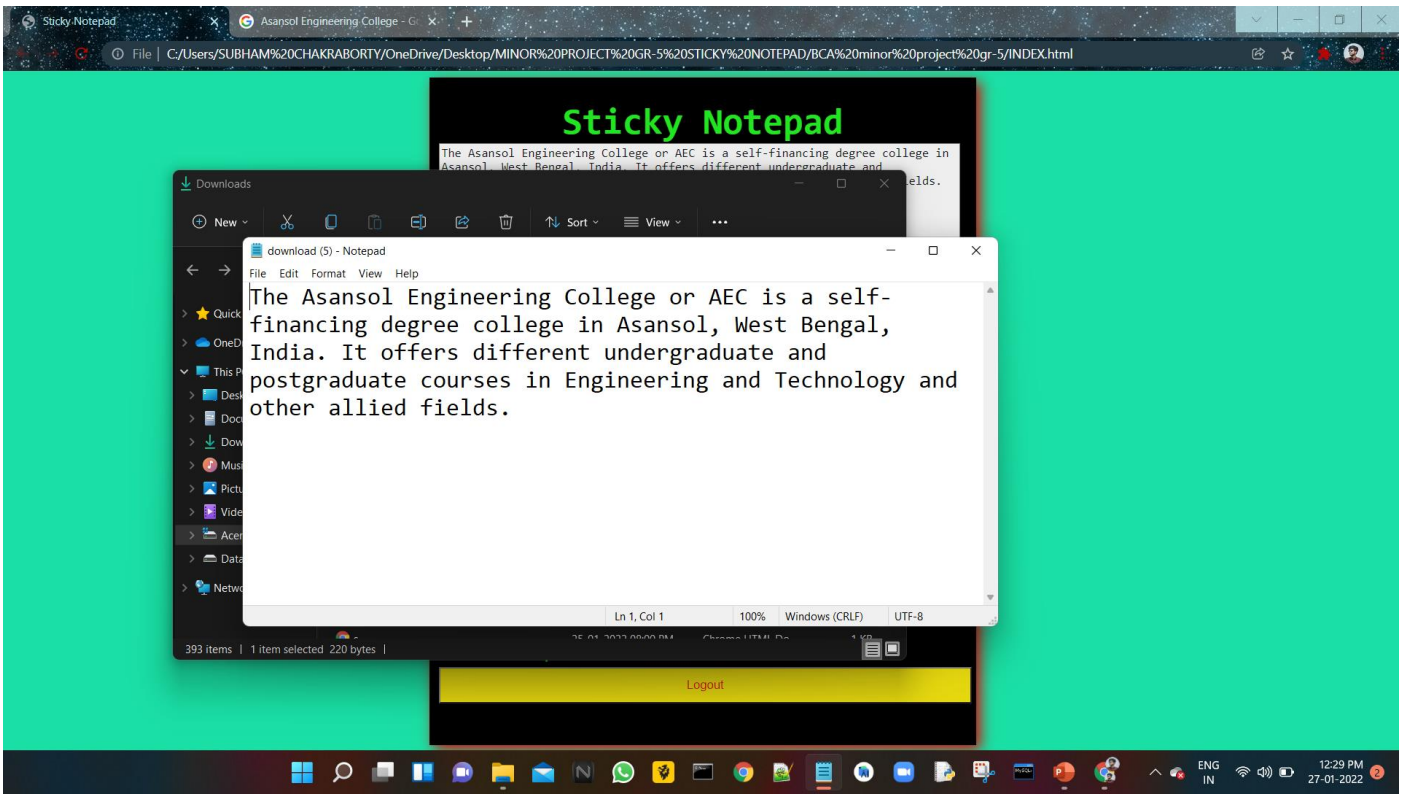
Sticky Notepad
Asansol Engineering College - G

File | C:/Users/SUBHAM%20CHAKRABORTY/OneDrive/Desktop/MINOR%20PROJECT%20GR-5%20STICKY%20NOTEPAD/BCA%20minor%20project%20gr-5/INDEX.html

Sticky Notepad

The Asansol Engineering College or AEC is a self-financing degree college in Asansol, West Bengal, India. It offers different undergraduate and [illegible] fields.

Downloads

New Sort View ...

Quick
OneD
This P
Desk
Doc
Dow
Musi
Pictu
Vide
Acer
Data
Netw

393 items | 1 item selected 220 bytes |

download (5) - Notepad

File Edit Format View Help

The Asansol Engineering College or AEC is a self-financing degree college in Asansol, West Bengal, India. It offers different undergraduate and postgraduate courses in Engineering and Technology and other allied fields.

Ln 1, Col 1 100% Windows (CRLF) UTF-8

Logout

ENG IN 12:29 PM 27-01-2022 2